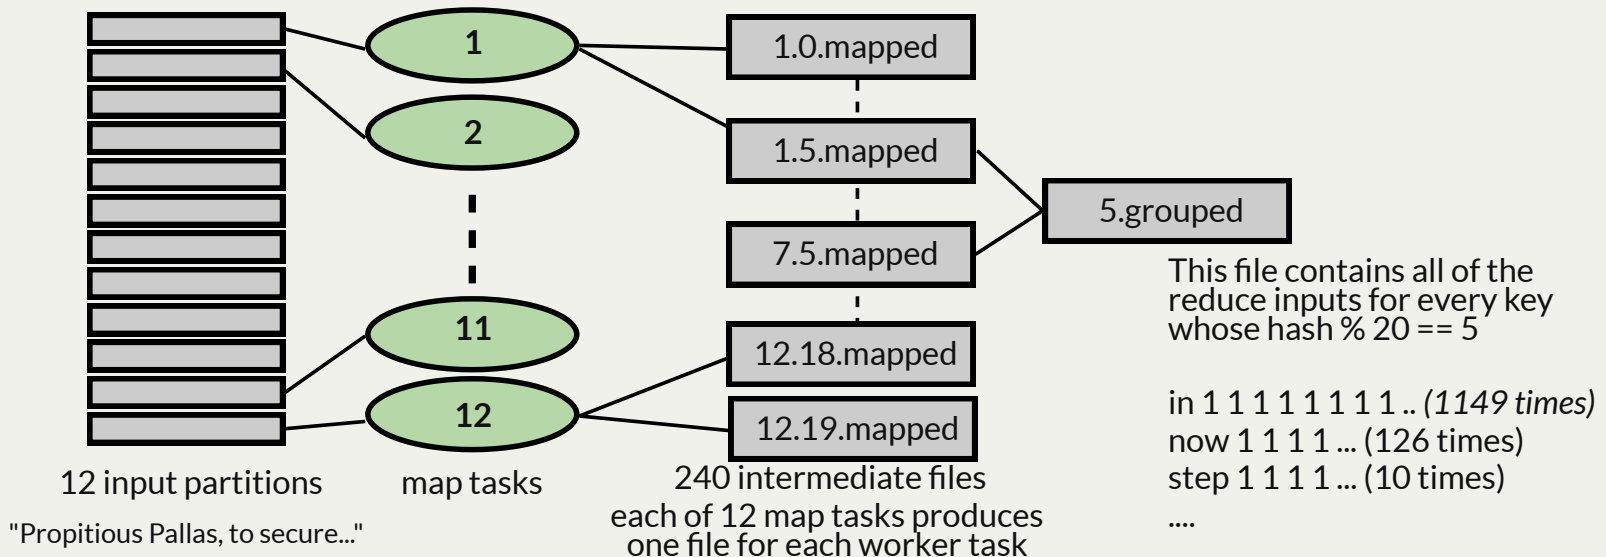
1

2

11

12

1.0.mapped

1.5.mapped

7.5.mapped

12.18.mapped

12.19.mapped

5.grouped

This file contains all of the reduce inputs for every key whose hash % 20 == 5

in 1 1 1 1 1 1 1 1 .. *(1149 times)*
now 1 1 1 1 ... (126 times)
step 1 1 1 1 ... (10 times)
....

12 input partitions

map tasks

240 intermediate files
each of 12 map tasks produces one file for each worker task

"Propitious Pallas, to secure..."